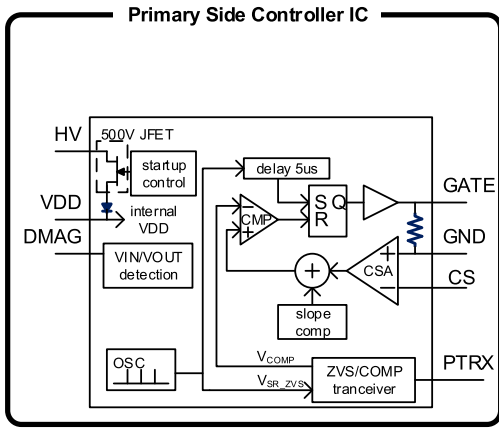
Primary Side Controller IC

HV
500V JFET
startup control
VDD
internal VDD
DMAG
VIN/VOUT detection
delay 5us
CMP
−
+
S Q
R
GATE
GND
+
−
CSA
CS
+
slope comp
OSC
$V_{COMP}$
$V_{SR\_ZVS}$
ZVS/COMP tranceiver
PTRX